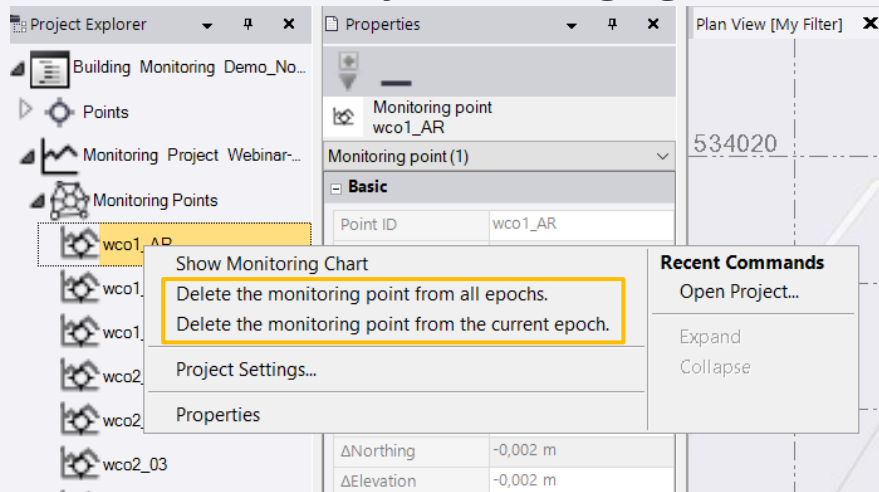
Project Explorer
Building Monitoring Demo_No...
Points
Monitoring Project Webinar-...
Monitoring Points
wco1_AR
wco1_
wco1_
wco2_
wco2_
wco2_03

Properties
Monitoring point
wco1_AR
Monitoring point (1)
Basic
Point ID
wco1_AR
ΔNorthing
-0,002 m
ΔElevation
-0,002 m

Plan View [My Filter]
534020

Show Monitoring Chart
Delete the monitoring point from all epochs.
Delete the monitoring point from the current epoch.
Project Settings...
Properties

Recent Commands
Open Project...
Expand
Collapse